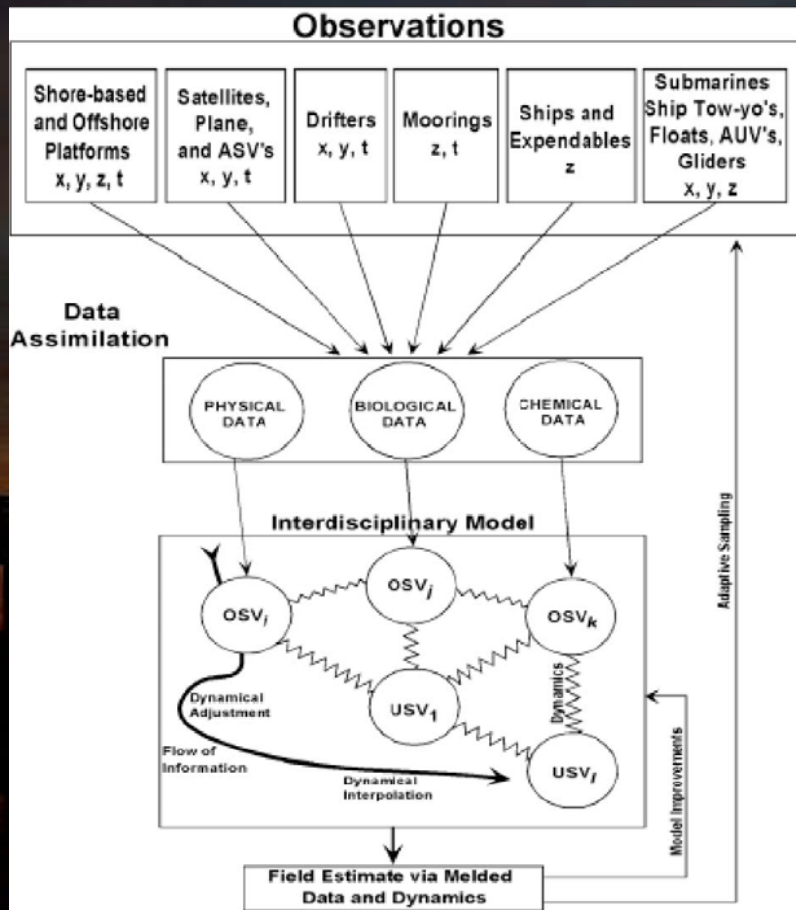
Observations

Shore-based and Offshore Platforms x, y, z, t

Satellites, Plane, and ASV's x, y, t

Drifters x, y, t

Moorings z, t

Ships and Expendables z

Submarines Ship Tow-yo's, Floats, AUV's, Gliders x, y, z

Data Assimilation

PHYSICAL DATA

BIOLOGICAL DATA

CHEMICAL DATA

Adaptive Sampling

Interdisciplinary Model

$OSV_i$

$OSV_j$

$OSV_k$

$USV_1$

$USV_l$

Dynamics

Dynamical Adjustment

Flow of Information

Dynamical Interpolation

Model Improvements

Field Estimate via Melded Data and Dynamics